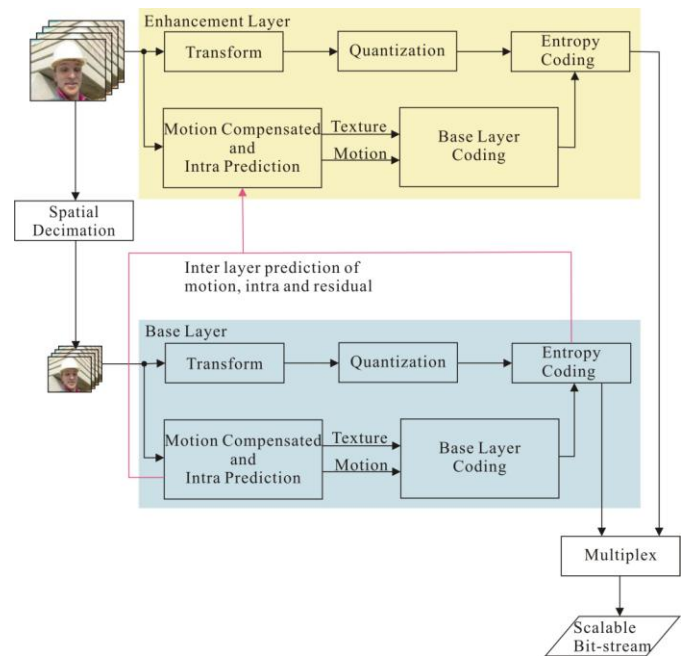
Enhancement Layer

Transform

Quantization

Entropy Coding

Motion Compensated and Intra Prediction

Texture

Motion

Base Layer Coding

Spatial Decimation

Inter layer prediction of motion, intra and residual

Base Layer

Transform

Quantization

Entropy Coding

Motion Compensated and Intra Prediction

Texture

Motion

Base Layer Coding

Multiplex

Scalable Bit-stream